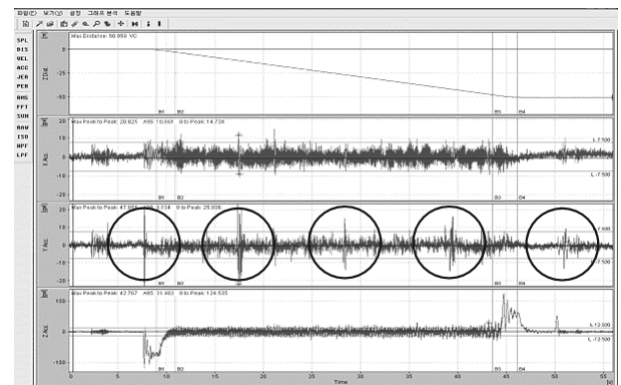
파일(F) 보기(V) 설정 그래프 분석 도움말

SPL
DIS
VEL
ACC
JER
PER
RMS
FFT
SUM
RAW
ISO
HPF
LPF

Max Distance: 50.959 VC
0
-25
-50
ZDist
B0 B2
B3 B4

Max Peak to Peak: 20.825 RMS: 10.007 B to Peak: 14.736
20
10
0
-10
-20
X Acc
L:7.500
L:-7.500
B0 B2
B3 B4

Max Peak to Peak: 47.066 RMS: 2.114 B to Peak: 26.008
20
10
0
-10
-20
Y Acc
L:7.500
L:-7.500
B0 B2
B3 B4

Max Peak to Peak: 42.767 RMS: 31.663 B to Peak: 124.535
100
0
-100
Z Acc
L:12.500
L:-12.500
B0 B2
B3 B4

0 5 10 15 20 25 30 35 40 45 50 55
Time
[s]